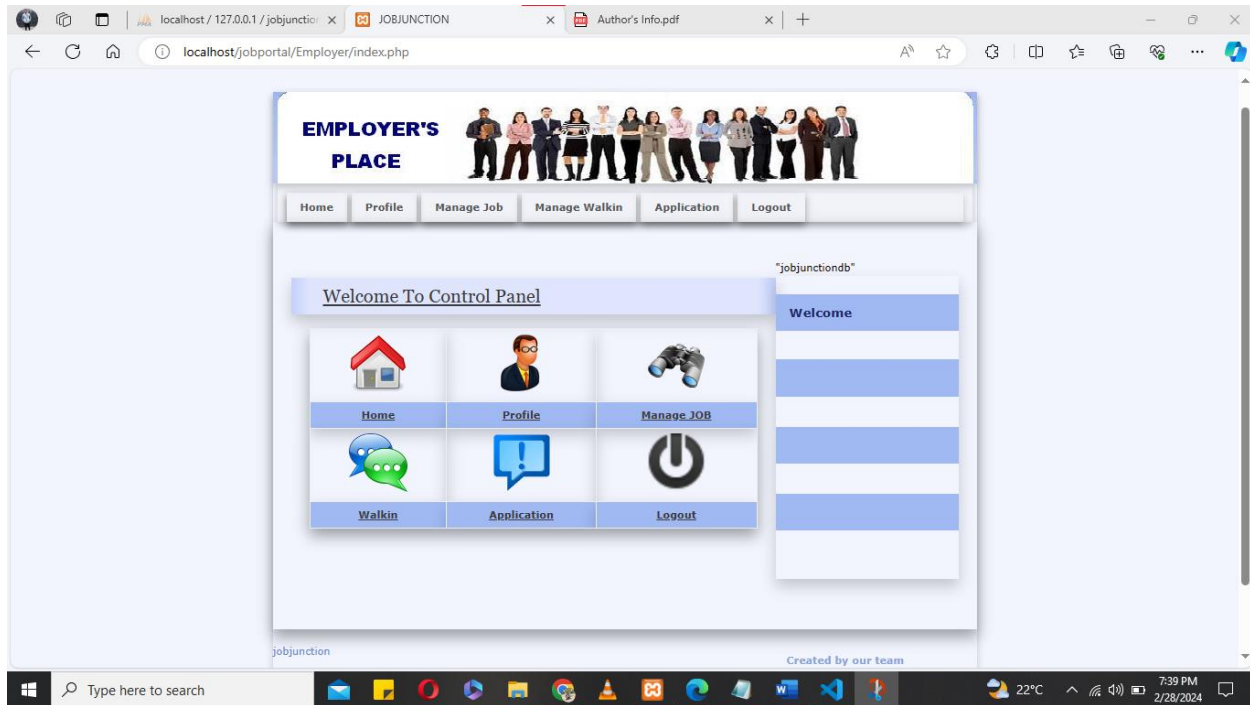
localhost / 127.0.0.1 / jobjunctio ×
JOBJUNCTION ×
Author's Info.pdf ×
+

localhost/jobportal/Employer/index.php

EMPLOYER'S PLACE

Home | Profile | Manage Job | Manage Walkin | Application | Logout

"jobjunctiondb"

Welcome To Control Panel

Welcome

| Home | Profile | Manage JOB |
|---|---|---|
| Walkin | Application | Logout |

jobjunction

Created by our team

Type here to search

22°C

7:39 PM
2/28/2024